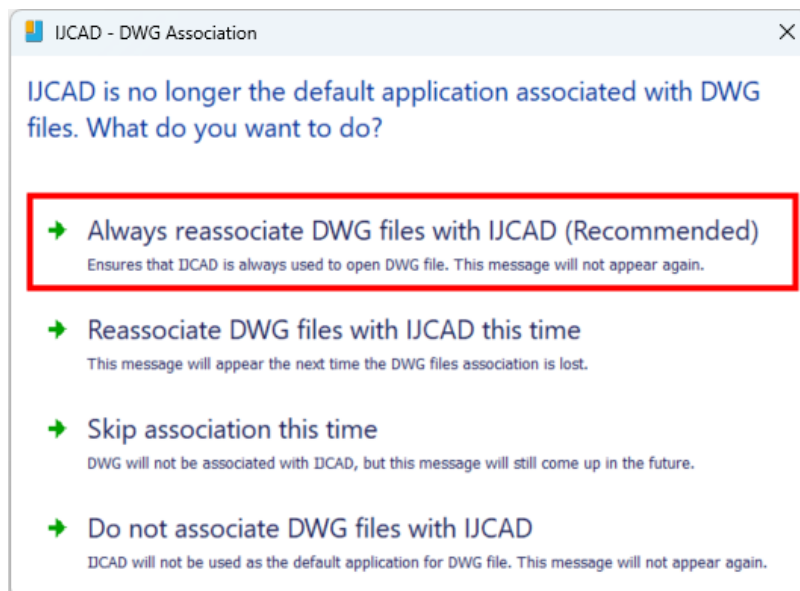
IJCAD - DWG Association

IJCAD is no longer the default application associated with DWG files. What do you want to do?

Always reassociate DWG files with IJCAD (Recommended)
Ensures that IJCAD is always used to open DWG file. This message will not appear again.

Reassociate DWG files with IJCAD this time
This message will appear the next time the DWG files association is lost.

Skip association this time
DWG will not be associated with IJCAD, but this message will still come up in the future.

Do not associate DWG files with IJCAD
IJCAD will not be used as the default application for DWG file. This message will not appear again.